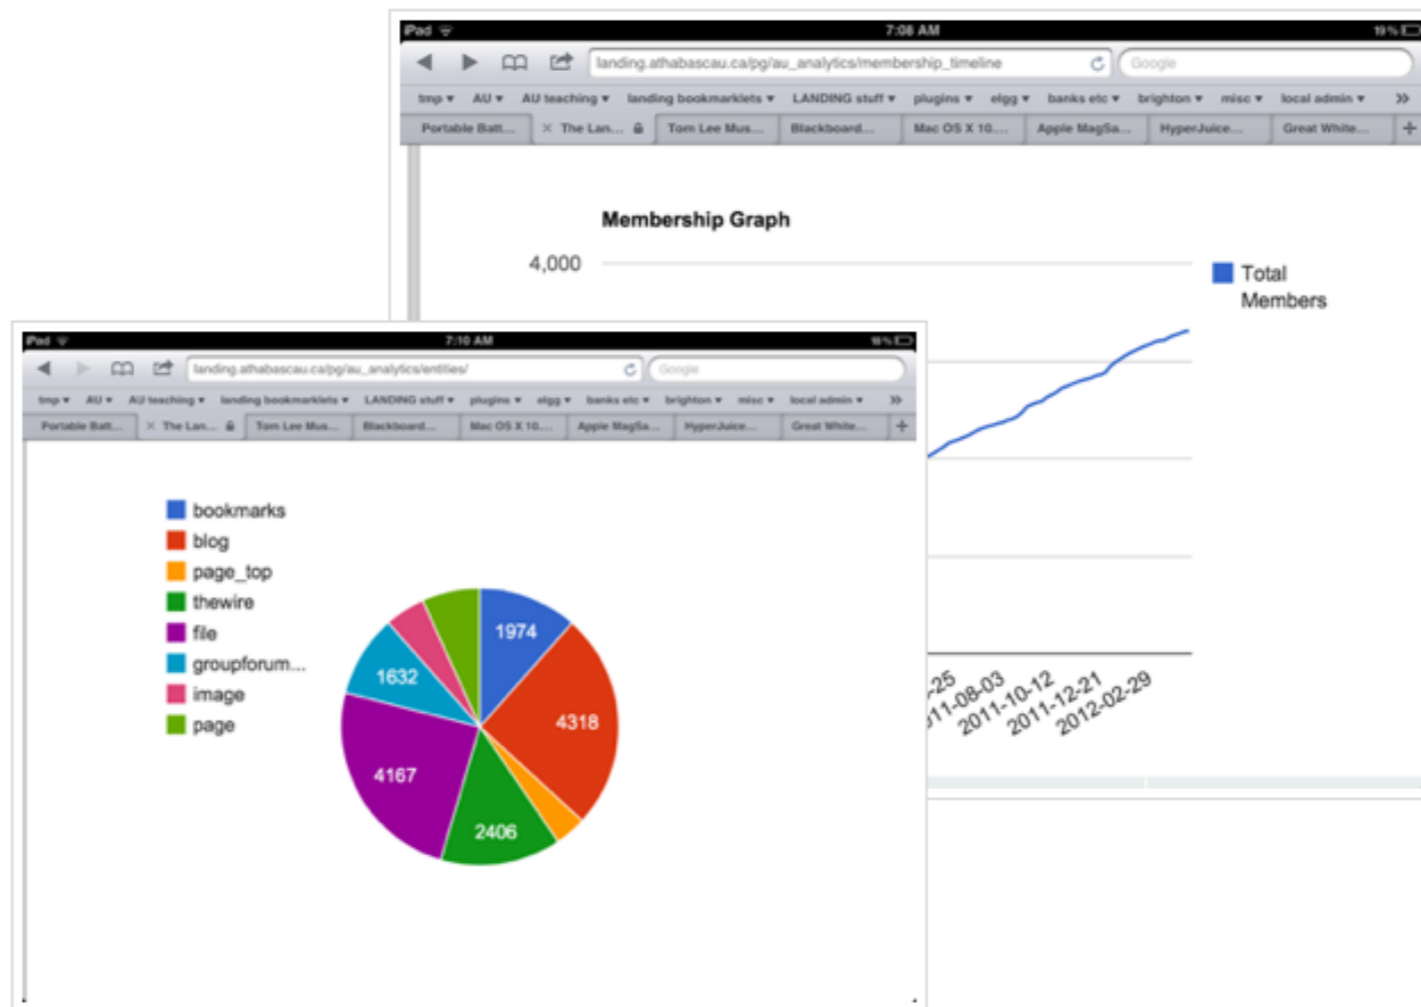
iPad 7:08 AM 19%

landing.athabascau.ca/pg/au_analytics/membership_timeline

Google

tmp ▾ AU ▾ AU teaching ▾ landing bookmarklets ▾ LANDING stuff ▾ plugins ▾ elgg ▾ banks etc ▾ brighton ▾ misc ▾ local admin ▾ »

Portable Batt... × The Lan... Tom Lee Mus... Blackboard... Mac OS X 10.... Apple MagSa... HyperJuice... Great White... +

Membership Graph

4,000

Total Members

-25 11-08-03 2011-10-12 2011-12-21 2012-02-29

iPad 7:10 AM 18%

landing.athabascau.ca/pg/au_analytics/entities/

Google

tmp ▾ AU ▾ AU teaching ▾ landing bookmarklets ▾ LANDING stuff ▾ plugins ▾ elgg ▾ banks etc ▾ brighton ▾ misc ▾ local admin ▾ »

Portable Batt... × The Lan... Tom Lee Mus... Blackboard... Mac OS X 10.... Apple MagSa... HyperJuice... Great White... +

bookmarks
blog
page_top
thewire
file
groupforum...
image
page

1974
4318
2406
4167
1632